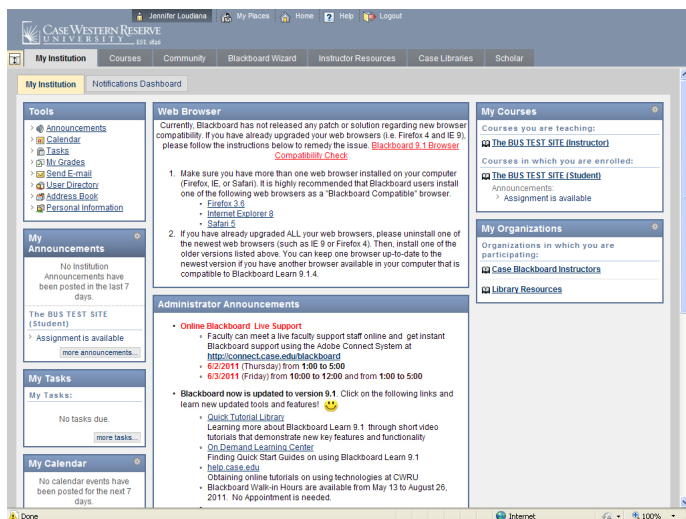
CASE WESTERN RESERVE UNIVERSITY EST. 1826

Jennifer Loudiana | My Places | Home | Help | Logout

My Institution | Courses | Community | Blackboard Wizard | Instructor Resources | Case Libraries | Scholar

My Institution | Notifications Dashboard

Tools
Announcements
Calendar
Tasks
My Grades
Send E-mail
User Directory
Address Book
Personal Information

My Announcements
No Institution Announcements have been posted in the last 7 days.
The BUS TEST SITE (Student)
Assignment is available
more announcements...

My Tasks
My Tasks:
No tasks due.
more tasks...

My Calendar
No calendar events have been posted for the next 7 days.

Web Browser
Currently, Blackboard has not released any patch or solution regarding new browser compatibility. If you have already upgraded your web browsers (i.e. Firefox 4 and IE 9), please follow the instructions below to remedy the issue. Blackboard 9.1 Browser Compatibility Check

1. Make sure you have more than one web browser installed on your computer (Firefox, IE, or Safari). It is highly recommended that Blackboard users install one of the following web browsers as a "Blackboard Compatible" browser.
Firefox 3.6
Internet Explorer 8
Safari 5
2. If you have already upgraded ALL your web browsers, please uninstall one of the newest web browsers (such as IE 9 or Firefox 4). Then, install one of the older versions listed above. You can keep one browser up-to-date to the newest version if you have another browser available in your computer that is compatible to Blackboard Learn 9.1.4.

Administrator Announcements
Online Blackboard Live Support
Faculty can meet a live faculty support staff online and get instant Blackboard support using the Adobe Connect System at http://connect.case.edu/blackboard
6/2/2011 (Thursday) from 1:00 to 5:00
6/3/2011 (Friday) from 10:00 to 12:00 and from 1:00 to 5:00
Blackboard now is updated to version 9.1. Click on the following links and learn new updated tools and features!
Quick Tutorial Library
Learning more about Blackboard Learn 9.1 through short video tutorials that demonstrate new key features and functionality
On Demand Learning Center
Finding Quick Start Guides on using Blackboard Learn 9.1
help.case.edu
Obtaining online tutorials on using technologies at CWRU
Blackboard Walk-in Hours are available from May 13 to August 26, 2011. No Appointment is needed.

My Courses
Courses you are teaching:
The BUS TEST SITE (Instructor)
Courses in which you are enrolled:
The BUS TEST SITE (Student)
Announcements:
Assignment is available

My Organizations
Organizations in which you are participating:
Case Blackboard Instructors
Library Resources

Done | Internet | 100%